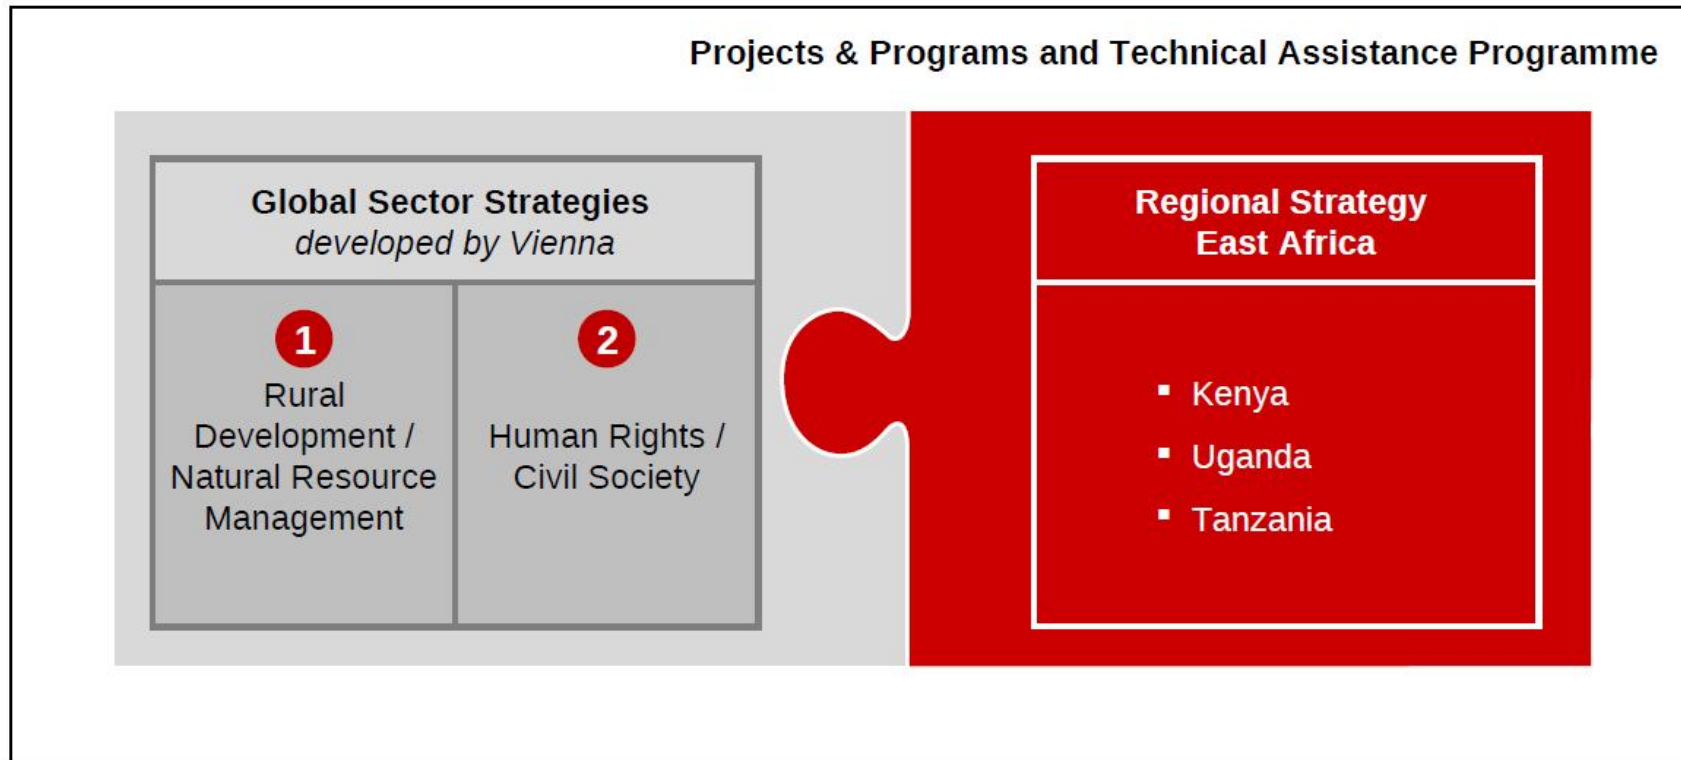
Projects & Programs and Technical Assistance Programme

Global Sector Strategies
*developed by Vienna*

| 1 Rural Development / Natural Resource Management | 2 Human Rights / Civil Society |
|---|---|

Regional Strategy
East Africa

- Kenya
- Uganda
- Tanzania